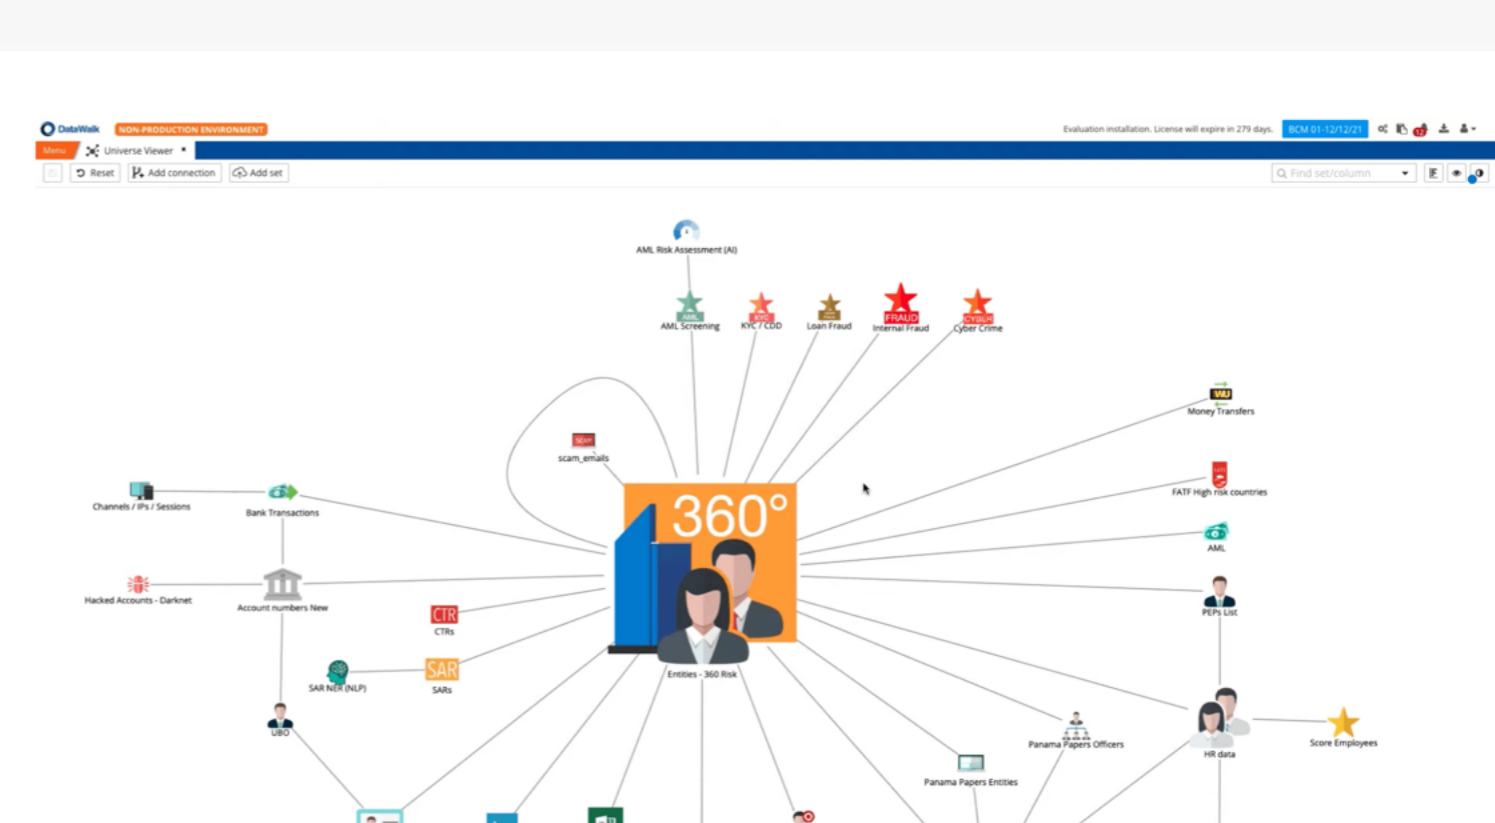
DataWalk NON-PRODUCTION ENVIRONMENT

Evaluation installation. License will expire in 279 days. BCM 01-12/12/21

Menu Universe Viewer

Reset Add connection Add set

Find set/column

AML Risk Assessment (AI)

AML Screening

KYC / CDD

Loan Fraud

FRAUD Internal Fraud

CYBER Cyber Crime

Money Transfers

scam_emails

FATF High risk countries

Channels / IPs / Sessions

Bank Transactions

360°

AML

Hacked Accounts - Darknet

Account numbers New

CTR CTRs

PEPs List

SAR NER (NLP)

SAR SARs

Entities - 360 Risk

UBO

Panama Papers Officers

Score Employees

HR data

Panama Papers Entities